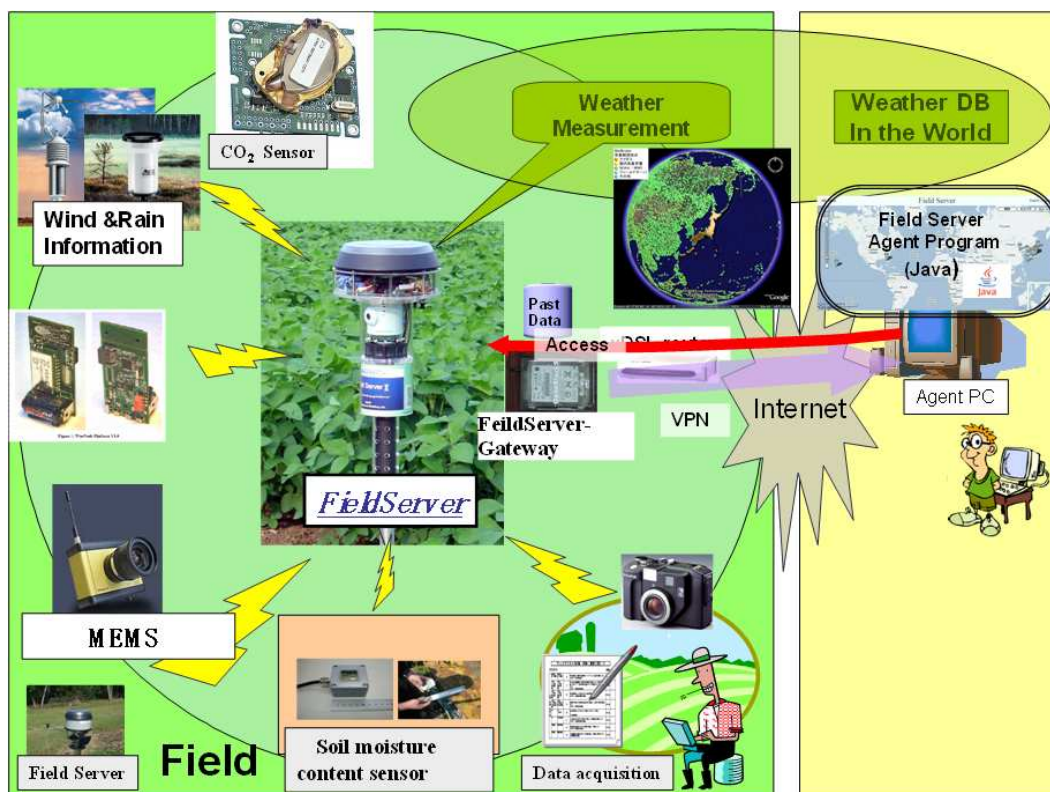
$CO_2$ Sensor

Weather Measurement

Weather DB In the World

Wind &Rain Information

Field Server

Field Server Agent Program (Java)

java

Past Data

Access

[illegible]

VPN

Internet

Agent PC

FeildServer-Gateway

FieldServer

MEMS

Soil moisture content sensor

Data acquisition

Field Server

Field